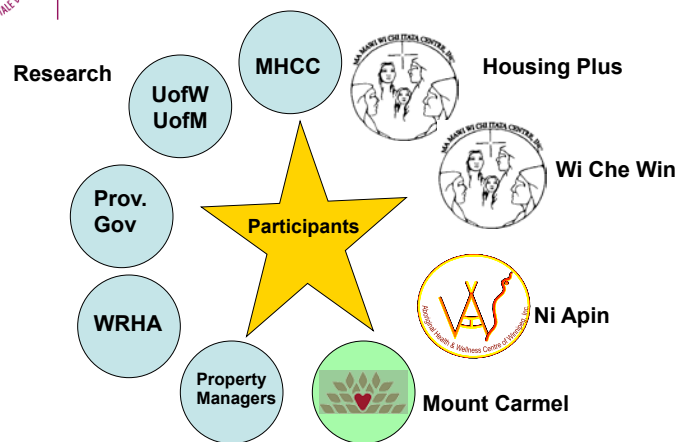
Research

MHCC

UofW
UofM

Housing Plus

MA MAWI WI CHI ITATA CENTRE, INC.

MA MAWI WI CHI ITATA CENTRE, INC.

Wi Che Win

Prov. Gov

Participants

WRHA

Aboriginal Health & Wellness Centre of Winnipeg Inc.

Ni Apin

Property Managers

Mount Carmel